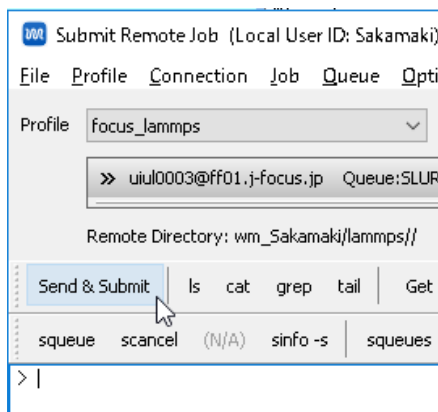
Submit Remote Job (Local User ID: Sakamaki)

File Profile Connection Job Queue Opti

Profile focus_lammps

» uiul0003@ff01.j-focus.jp Queue:SLUR

Remote Directory: wm_Sakamaki/lammps//

Send & Submit ls cat grep tail Get

squeue scancel (N/A) sinfo -s squeues

> |